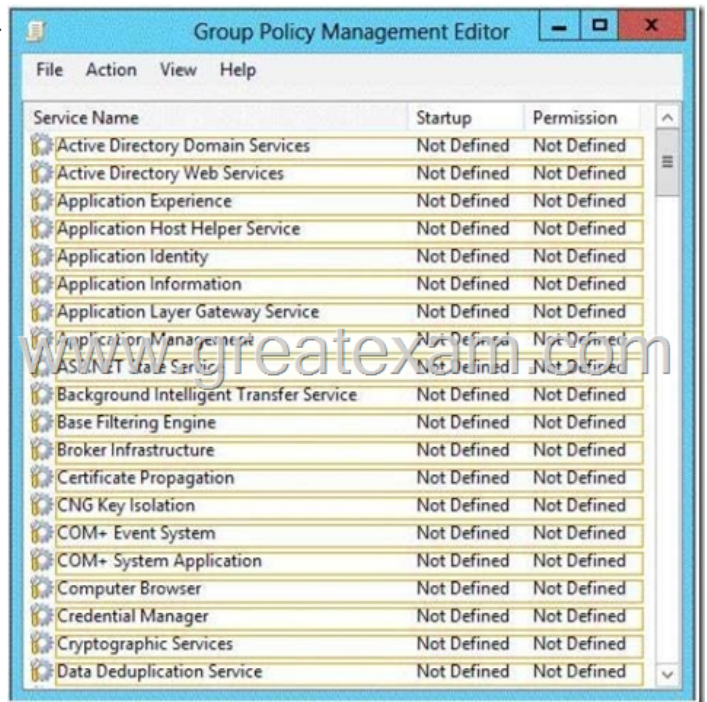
Group Policy Management Editor

File Action View Help

| Service Name | Startup | Permission |
|---|---|---|
| Active Directory Domain Services | Not Defined | Not Defined |
| Active Directory Web Services | Not Defined | Not Defined |
| Application Experience | Not Defined | Not Defined |
| Application Host Helper Service | Not Defined | Not Defined |
| Application Identity | Not Defined | Not Defined |
| Application Information | Not Defined | Not Defined |
| Application Layer Gateway Service | Not Defined | Not Defined |
| Application Management | Not Defined | Not Defined |
| ASP.NET State Service | Not Defined | Not Defined |
| Background Intelligent Transfer Service | Not Defined | Not Defined |
| Base Filtering Engine | Not Defined | Not Defined |
| Broker Infrastructure | Not Defined | Not Defined |
| Certificate Propagation | Not Defined | Not Defined |
| CNG Key Isolation | Not Defined | Not Defined |
| COM+ Event System | Not Defined | Not Defined |
| COM+ System Application | Not Defined | Not Defined |
| Computer Browser | Not Defined | Not Defined |
| Credential Manager | Not Defined | Not Defined |
| Cryptographic Services | Not Defined | Not Defined |
| Data Deduplication Service | Not Defined | Not Defined |

www.greatexam.com